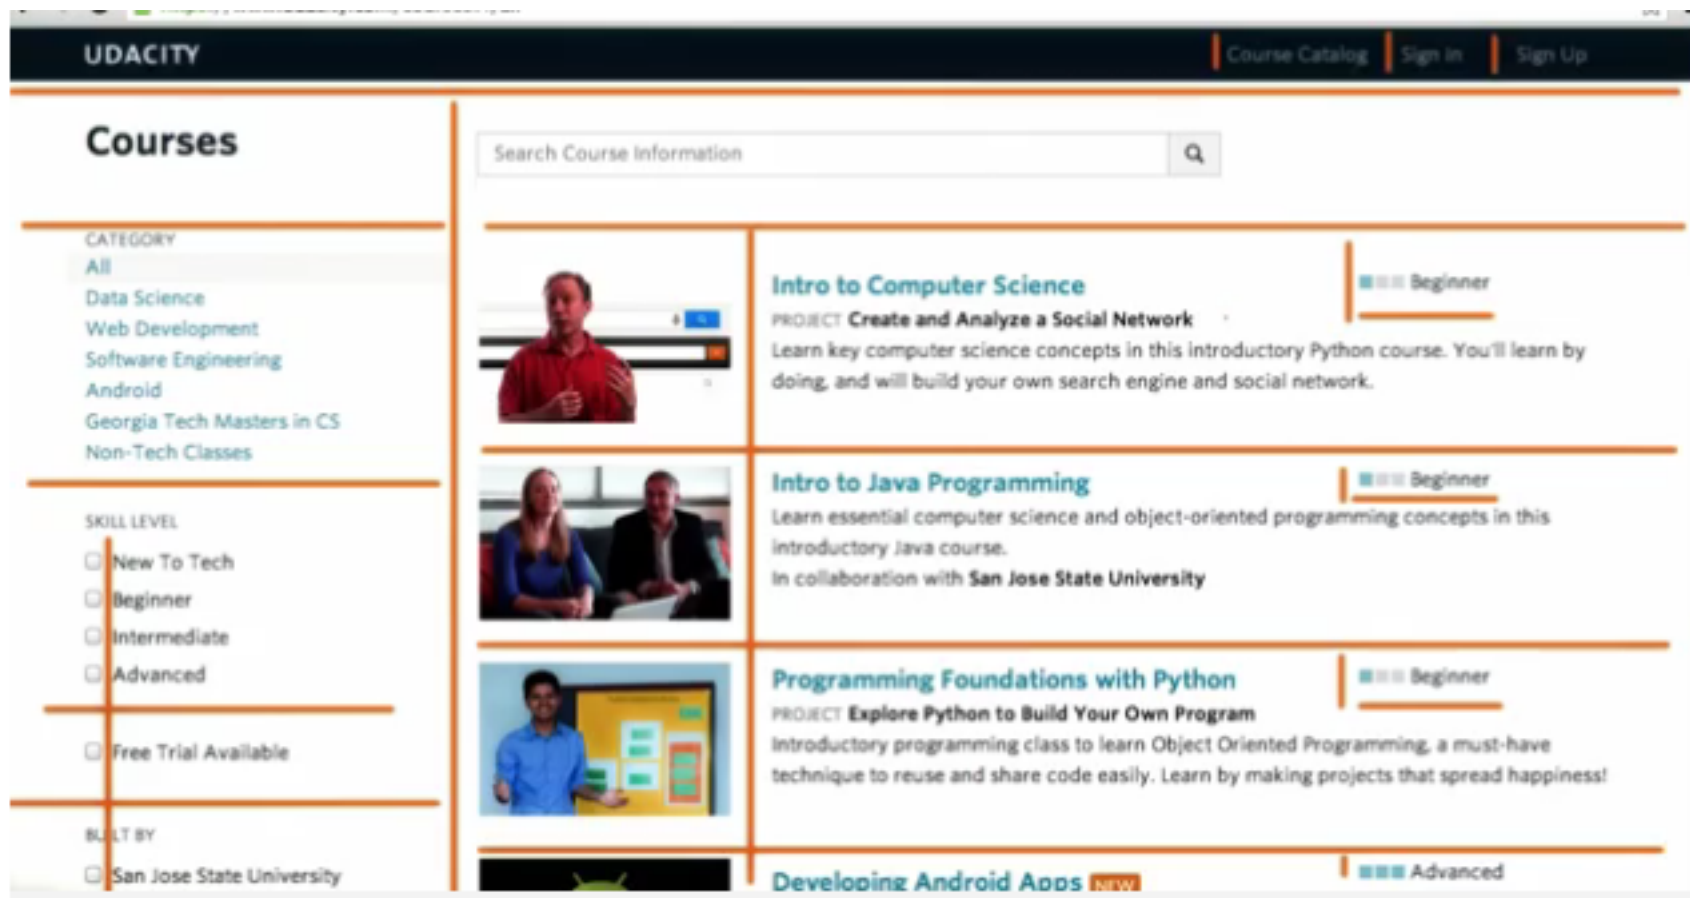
UDACITY

Course Catalog | Sign In | Sign Up

Courses

Search Course Information

CATEGORY
All
Data Science
Web Development
Software Engineering
Android
Georgia Tech Masters in CS
Non-Tech Classes

SKILL LEVEL
New To Tech
Beginner
Intermediate
Advanced

Free Trial Available

BUILT BY
San Jose State University

Intro to Computer Science
Beginner
PROJECT Create and Analyze a Social Network
Learn key computer science concepts in this introductory Python course. You'll learn by doing, and will build your own search engine and social network.

Intro to Java Programming
Beginner
Learn essential computer science and object-oriented programming concepts in this introductory Java course.
In collaboration with San Jose State University

Programming Foundations with Python
Beginner
PROJECT Explore Python to Build Your Own Program
Introductory programming class to learn Object Oriented Programming, a must-have technique to reuse and share code easily. Learn by making projects that spread happiness!

Developing Android Apps NEW
Advanced